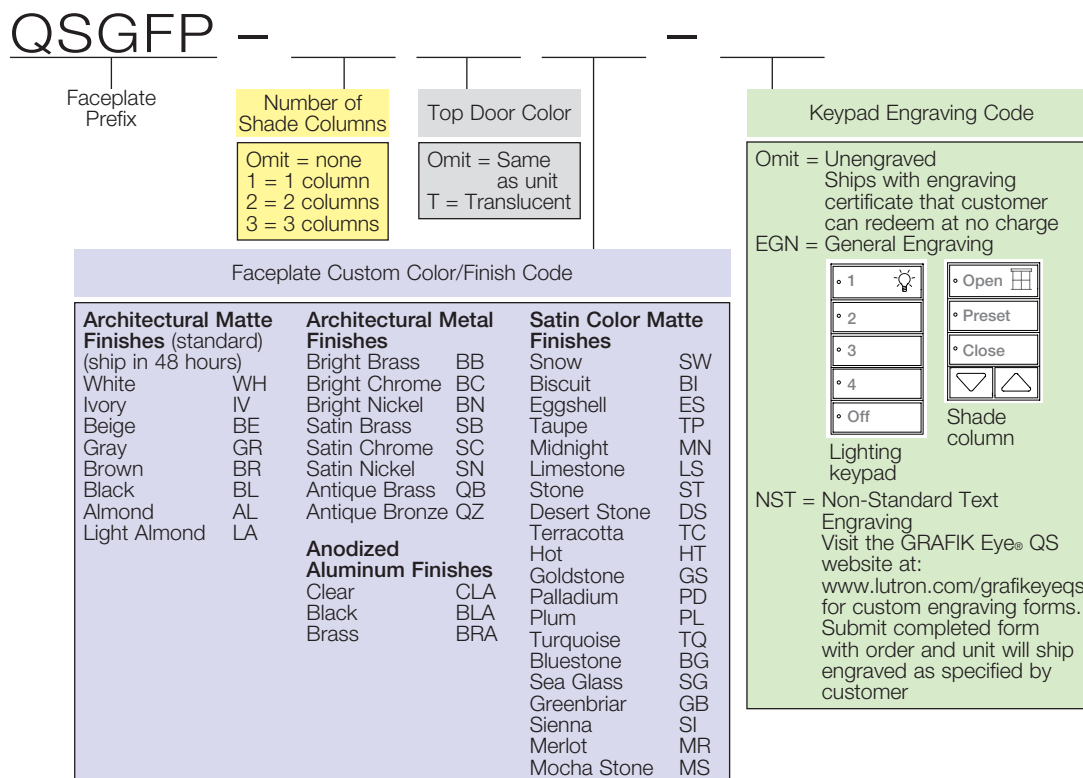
QSGFP – ____ ____ ____ – ____

Faceplate Prefix

Number of Shade Columns

Omit = none
1 = 1 column
2 = 2 columns
3 = 3 columns

Top Door Color

Omit = Same as unit
T = Translucent

Keypad Engraving Code

Faceplate Custom Color/Finish Code

**Architectural Matte Finishes** (standard) (ship in 48 hours)

| | |
|---|---|
| White | WH |
| Ivory | IV |
| Beige | BE |
| Gray | GR |
| Brown | BR |
| Black | BL |
| Almond | AL |
| Light Almond | LA |

**Architectural Metal Finishes**

| | |
|---|---|
| Bright Brass | BB |
| Bright Chrome | BC |
| Bright Nickel | BN |
| Satin Brass | SB |
| Satin Chrome | SC |
| Satin Nickel | SN |
| Antique Brass | QB |
| Antique Bronze | QZ |

**Anodized Aluminum Finishes**

| | |
|---|---|
| Clear | CLA |
| Black | BLA |
| Brass | BRA |

**Satin Color Matte Finishes**

| | |
|---|---|
| Snow | SW |
| Biscuit | BI |
| Eggshell | ES |
| Taupe | TP |
| Midnight | MN |
| Limestone | LS |
| Stone | ST |
| Desert Stone | DS |
| Terracotta | TC |
| Hot | HT |
| Goldstone | GS |
| Palladium | PD |
| Plum | PL |
| Turquoise | TQ |
| Bluestone | BG |
| Sea Glass | SG |
| Greenbriar | GB |
| Sienna | SI |
| Merlot | MR |
| Mocha Stone | MS |

Omit = Unengraved
Ships with engraving certificate that customer can redeem at no charge
EGN = General Engraving

1
2
3
4
Off
Lighting keypad

Open
Preset
Close
Shade column

NST = Non-Standard Text Engraving
Visit the GRAFIK Eye® QS website at:
www.lutron.com/grafikeyeqs
for custom engraving forms.
Submit completed form with order and unit will ship engraved as specified by customer